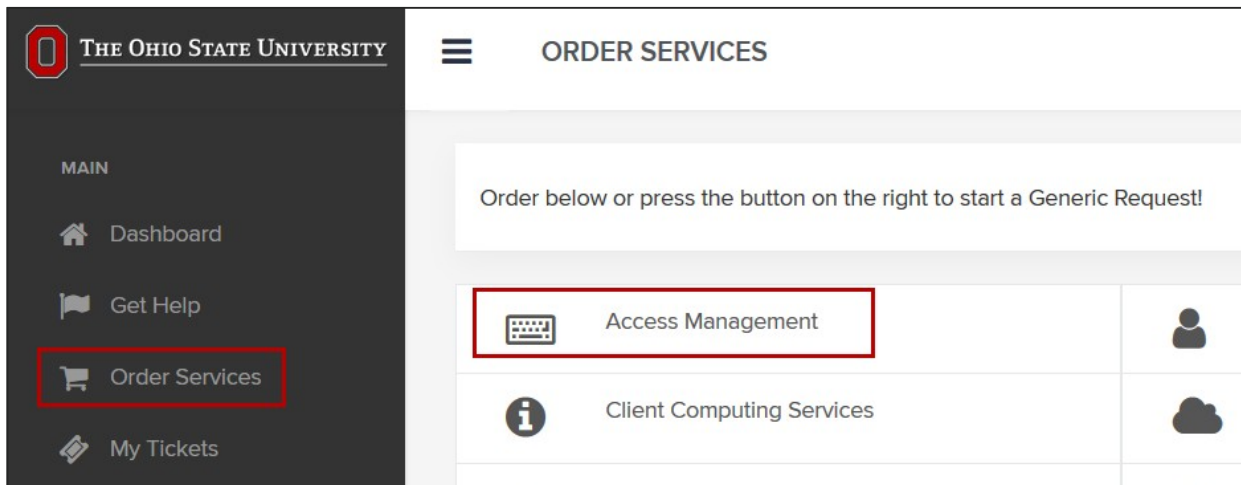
THE OHIO STATE UNIVERSITY

ORDER SERVICES

MAIN

Dashboard

Get Help

Order Services

My Tickets

Order below or press the button on the right to start a Generic Request!

Access Management

Client Computing Services